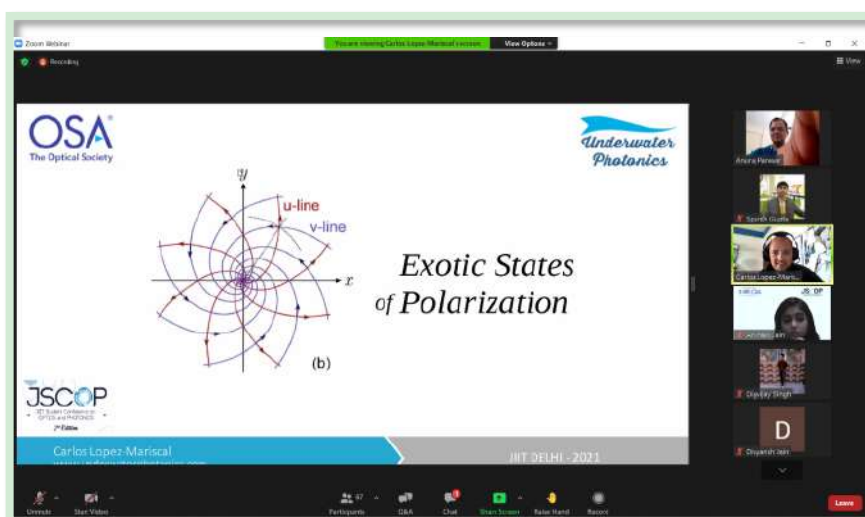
Zoom Webinar

You are viewing Carlos Lopez-Mariscal's screen

View Options

Recording

View

OSA
The Optical Society

Underwater Photonics

y

u-line

v-line

x

(b)

Exotic States of Polarization

JSCOP
IIT Student Conference in OPTICS and PHOTONICS
2nd Edition

Carlos Lopez-Mariscal
www.underwaterphotonics.com

IIIT DELHI - 2021

Anura Panwar

Sparsh Gupta

Carlos Lopez-Mari...

Anushka Jain

Digvijay Singh

D

Divyansh Jain

Unmute

Start Video

47
Participants

Q&A

Chat

Share Screen

Raise Hand

Record

Leave